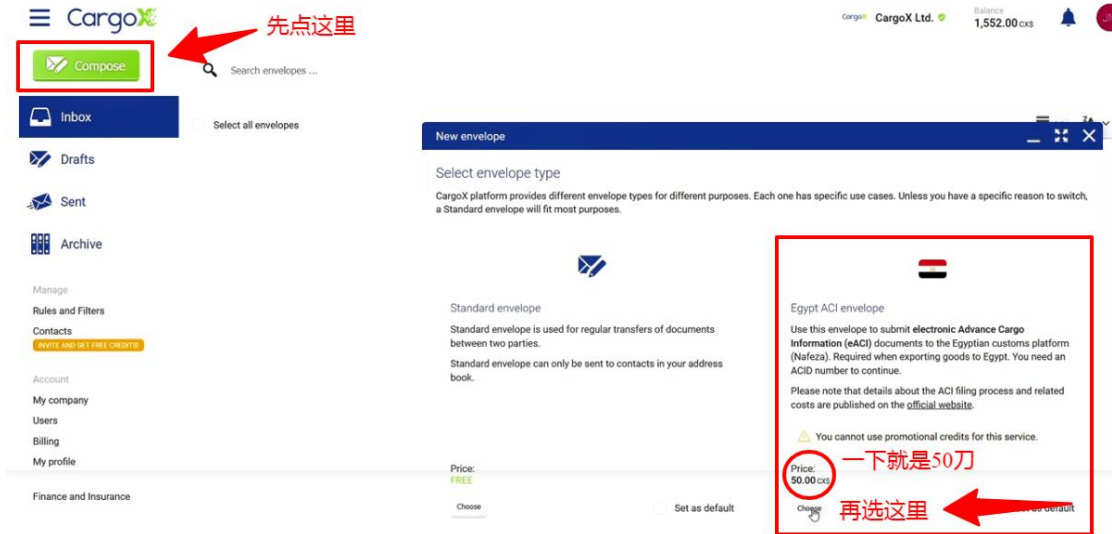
CargoX
先点这里
CargoX CargoX Ltd.
Balance
1,552.00 CXS

Compose
Search envelopes ...
Inbox
Select all envelopes
Drafts
Sent
Archive
Manage
Rules and Filters
Contacts
INVITE AND GET FREE CREDITS!
Account
My company
Users
Billing
My profile
Finance and Insurance

New envelope
Select envelope type
CargoX platform provides different envelope types for different purposes. Each one has specific use cases. Unless you have a specific reason to switch, a Standard envelope will fit most purposes.

Standard envelope
Standard envelope is used for regular transfers of documents between two parties.
Standard envelope can only be sent to contacts in your address book.
Price:
FREE
Choose
Set as default

Egypt ACI envelope
Use this envelope to submit electronic Advance Cargo Information (eACI) documents to the Egyptian customs platform (Nafeza). Required when exporting goods to Egypt. You need an ACID number to continue.
Please note that details about the ACI filing process and related costs are published on the official website.
You cannot use promotional credits for this service.
Price:
50.00 CXS
一下就是50刀
Choose
再选这里
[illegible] as default